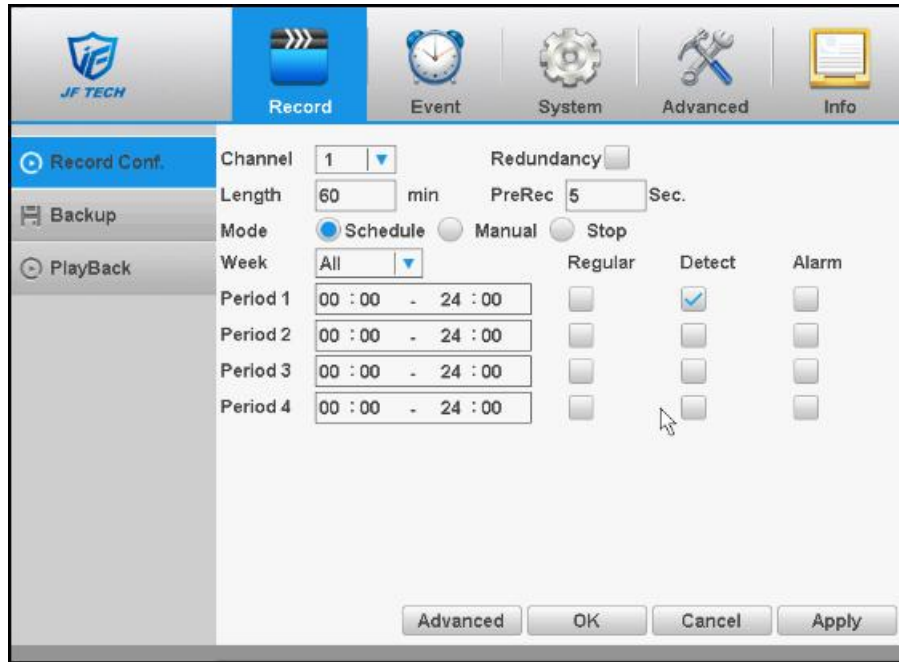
JF TECH

Record

Event

System

Advanced

Info

Record Conf.

Backup

PlayBack

Channel 1 Redundancy

Length 60 min PreRec 5 Sec.

Mode Schedule Manual Stop

| Week | All | Regular | Detect | Alarm |
|---|---|---|---|---|
| Period 1 | 00 : 00 - 24 : 00 | | | |
| Period 2 | 00 : 00 - 24 : 00 | | | |
| Period 3 | 00 : 00 - 24 : 00 | | | |
| Period 4 | 00 : 00 - 24 : 00 | | | |

Advanced

OK

Cancel

Apply